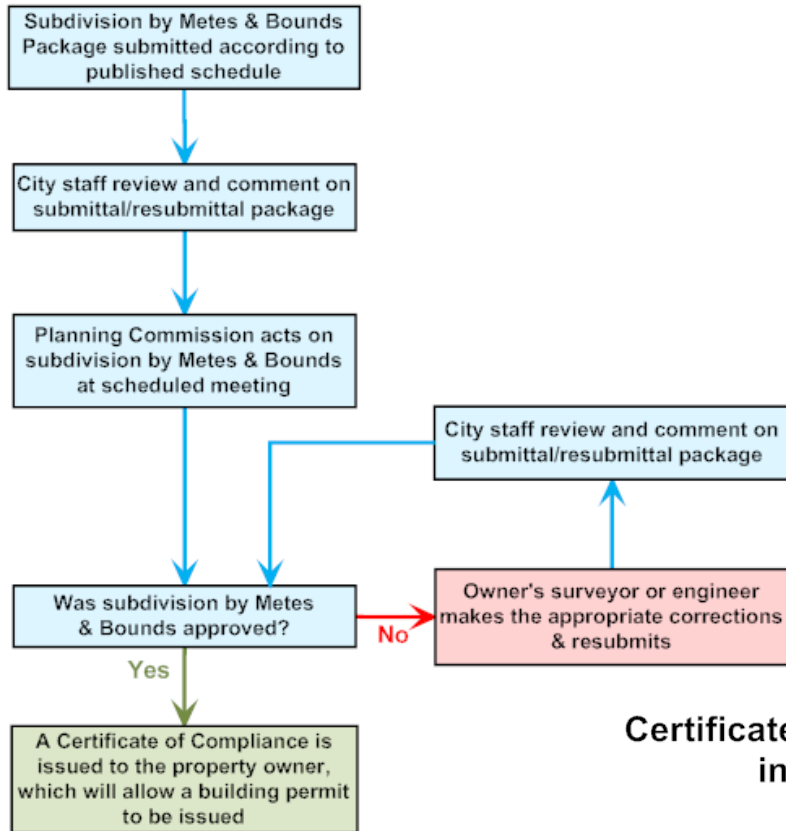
Subdivision by Metes & Bounds Package submitted according to published schedule

City staff review and comment on submittal/resubmittal package

Planning Commission acts on subdivision by Metes & Bounds at scheduled meeting

City staff review and comment on submittal/resubmittal package

Was subdivision by Metes & Bounds approved?

No

Owner's surveyor or engineer makes the appropriate corrections & resubmits

Yes

A Certificate of Compliance is issued to the property owner, which will allow a building permit to be issued

Certificat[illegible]

in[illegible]